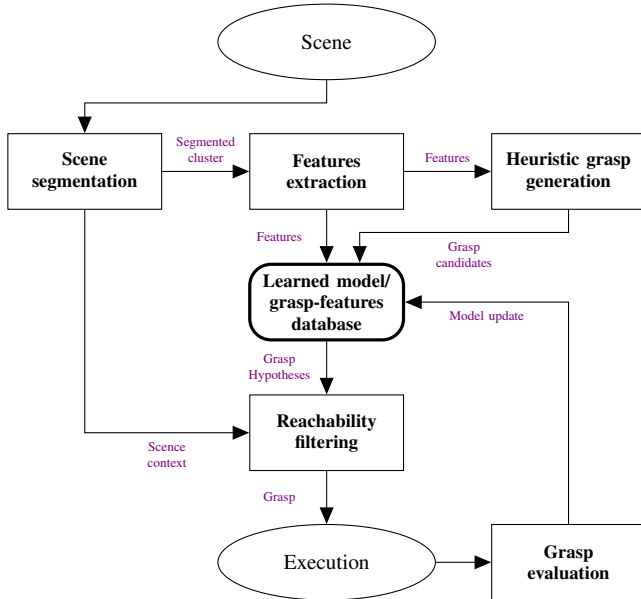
Scene

Scene segmentation

Segmented cluster

Features extraction

Features

Heuristic grasp generation

Features

Grasp candidates

Learned model/ grasp-features database

Model update

Grasp Hypotheses

Reachability filtering

Scence context

Grasp

Execution

Grasp evaluation